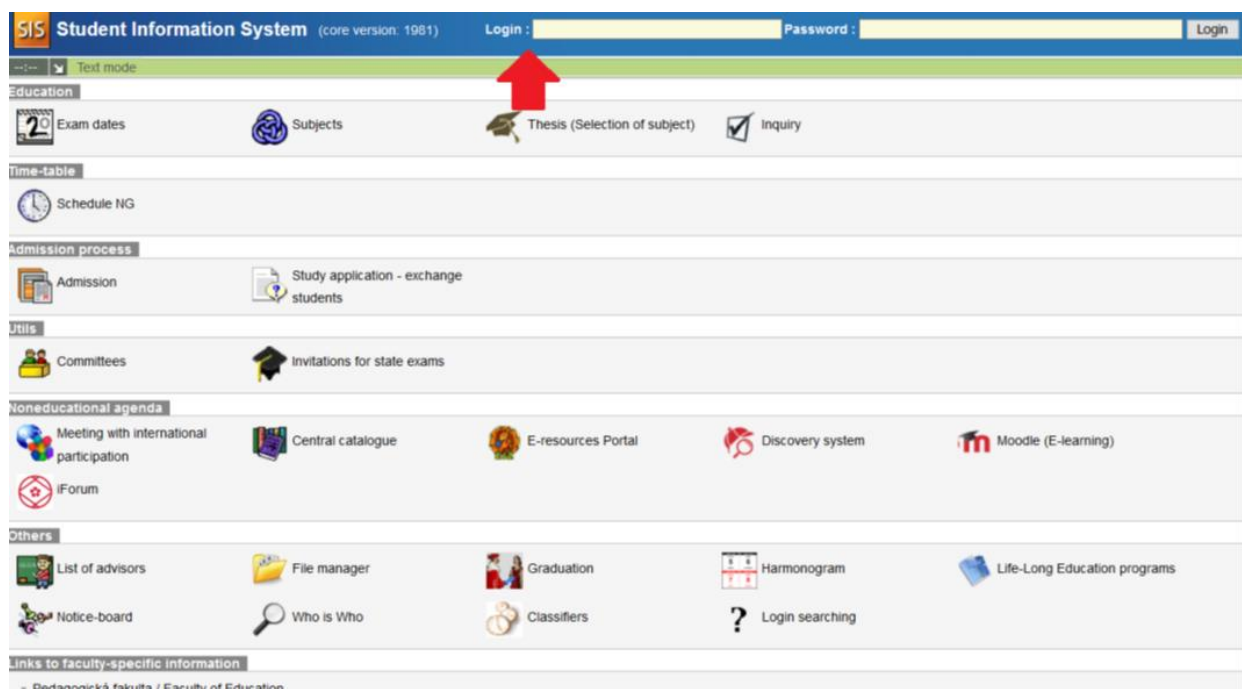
SIS Student Information System (core version: 1981) Login : Password : Login

--:-- Text mode

Education

Exam dates
Subjects
Thesis (Selection of subject)
Inquiry

Time-table

Schedule NG

Admission process

Admission
Study application - exchange students

Utils

Committees
Invitations for state exams

Noneducational agenda

Meeting with international participation
Central catalogue
E-resources Portal
Discovery system
Moodle (E-learning)
iForum

Others

List of advisors
File manager
Graduation
Harmonogram
Life-Long Education programs
Notice-board
Who is Who
Classifiers
Login searching

Links to faculty-specific information

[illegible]